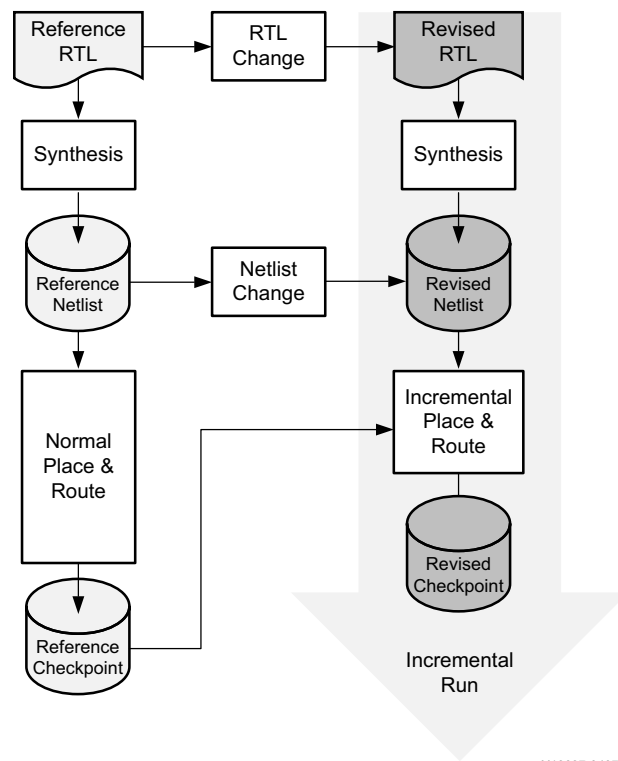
Reference RTL

RTL Change

Revised RTL

Synthesis

Synthesis

Reference Netlist

Netlist Change

Revised Netlist

Normal Place & Route

Incremental Place & Route

Revised Checkpoint

Reference Checkpoint

Incremental Run

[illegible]